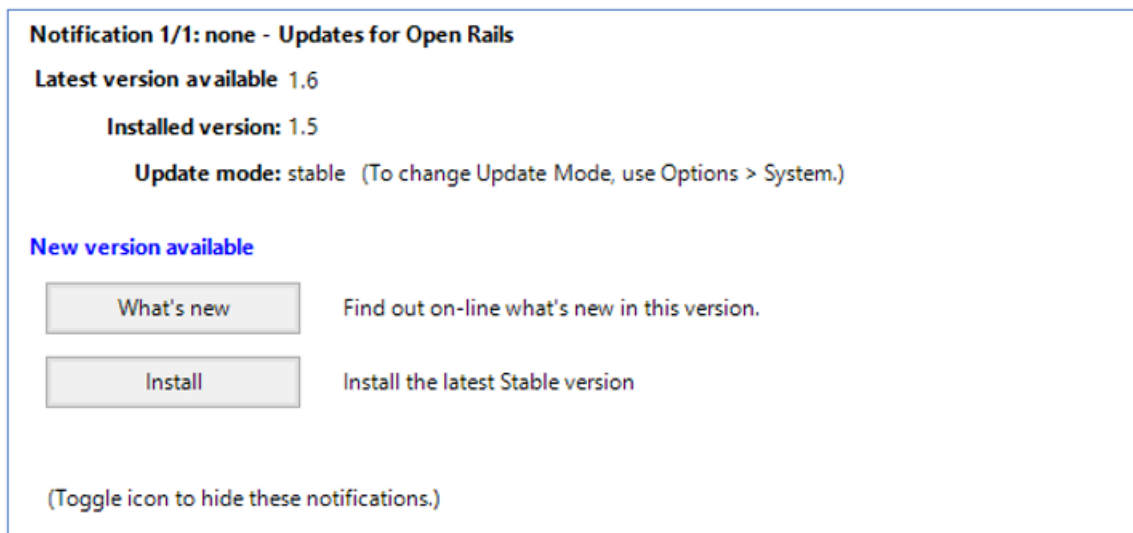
Notification 1/1: none - Updates for Open Rails

Latest version available 1.6

Installed version: 1.5

Update mode: stable (To change Update Mode, use Options > System.)

New version available

What's new

Find out on-line what's new in this version.

Install

Install the latest Stable version

(Toggle icon to hide these notifications.)